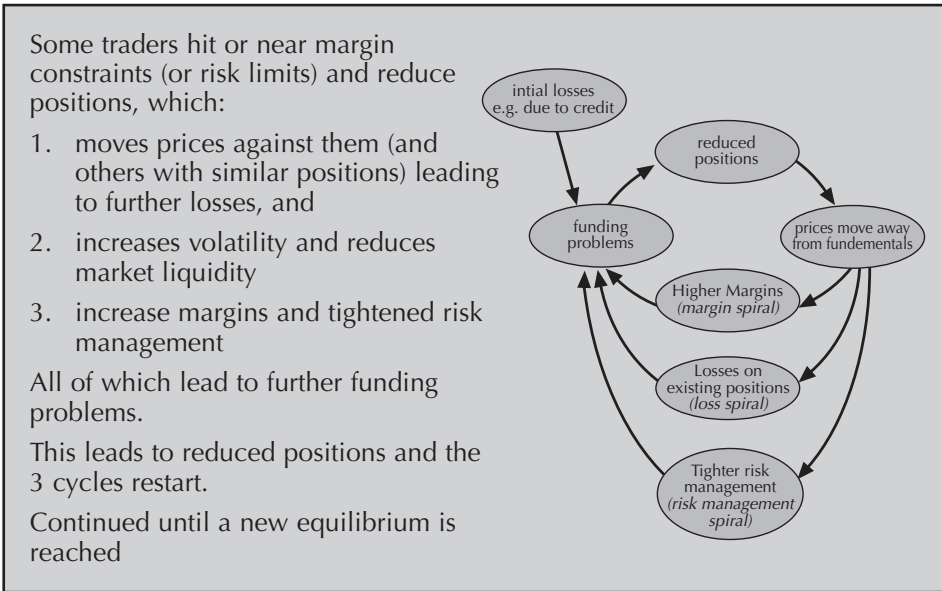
Some traders hit or near margin constraints (or risk limits) and reduce positions, which:

1. moves prices against them (and others with similar positions) leading to further losses, and

2. increases volatility and reduces market liquidity

3. increase margins and tightened risk management

All of which lead to further funding problems.

This leads to reduced positions and the 3 cycles restart.

Continued until a new equilibrium is reached

intial losses e.g. due to credit

reduced positions

funding problems

prices move away from fundementals

Higher Margins *(margin spiral)*

Losses on existing positions *(loss spiral)*

Tighter risk management *(risk management spiral)*